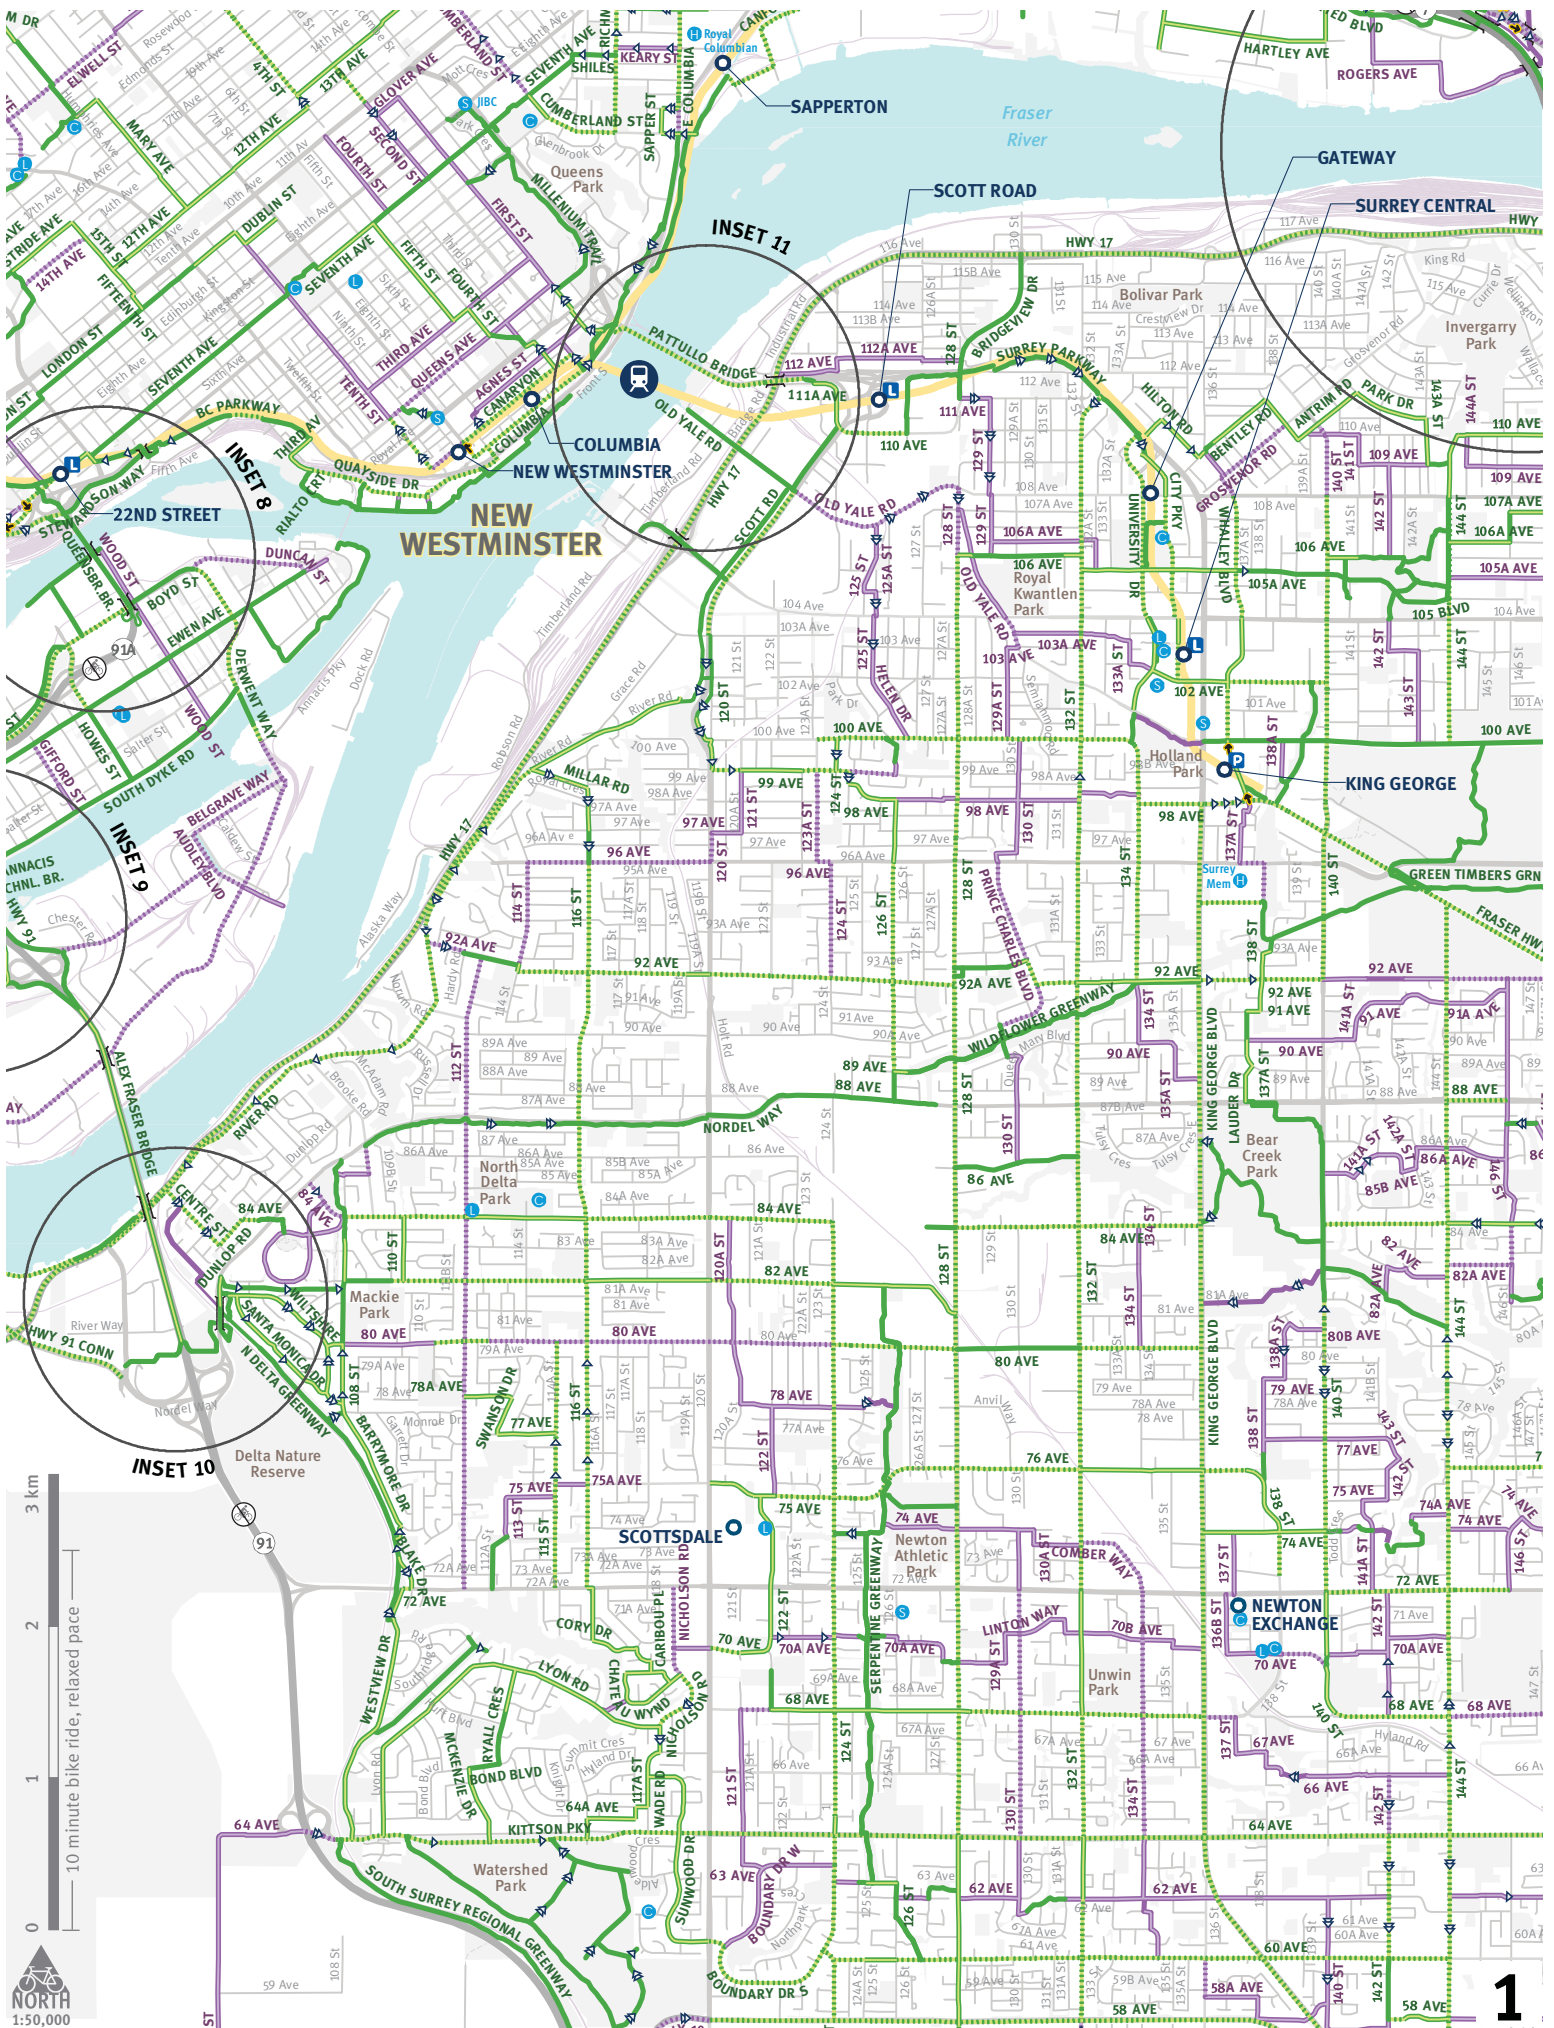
SAPPERTON
Fraser River
GATEWAY
SURREY CENTRAL
SCOTT ROAD
INSET 11
INSET 8
COLUMBIA
NEW WESTMINSTER
22ND STREET
NEW WESTMINSTER
KING GEORGE
INSET 9
INSET 10
SCOTTSDALE
NEWTON EXCHANGE
Queens Park
Bolivar Park
Invergarry Park
Royal Kwantlen Park
Holland Park
North Delta Park
Bear Creek Park
Mackie Park
Delta Nature Reserve
Newton Athletic Park
Unwin Park
Watershed Park
PATTULLO BRIDGE
ALEX FRASER BRIDGE
KING GEORGE BLVD
NORDEL WAY
FRASER HWY
GREEN TIMBERS GRN
SOUTH SURREY REGIONAL GREENWAY
SERPENTINE GREENWAY
WILDFLOWER GREENWAY
HWY 17
HWY 91 CONN
64 AVE
72 AVE
80 AVE
88 AVE
96 AVE
100 AVE
58 AVE
128 ST
120 ST
144 ST
0
1
2
3 km
10 minute bike ride, relaxed pace
NORTH
1:50,000
1